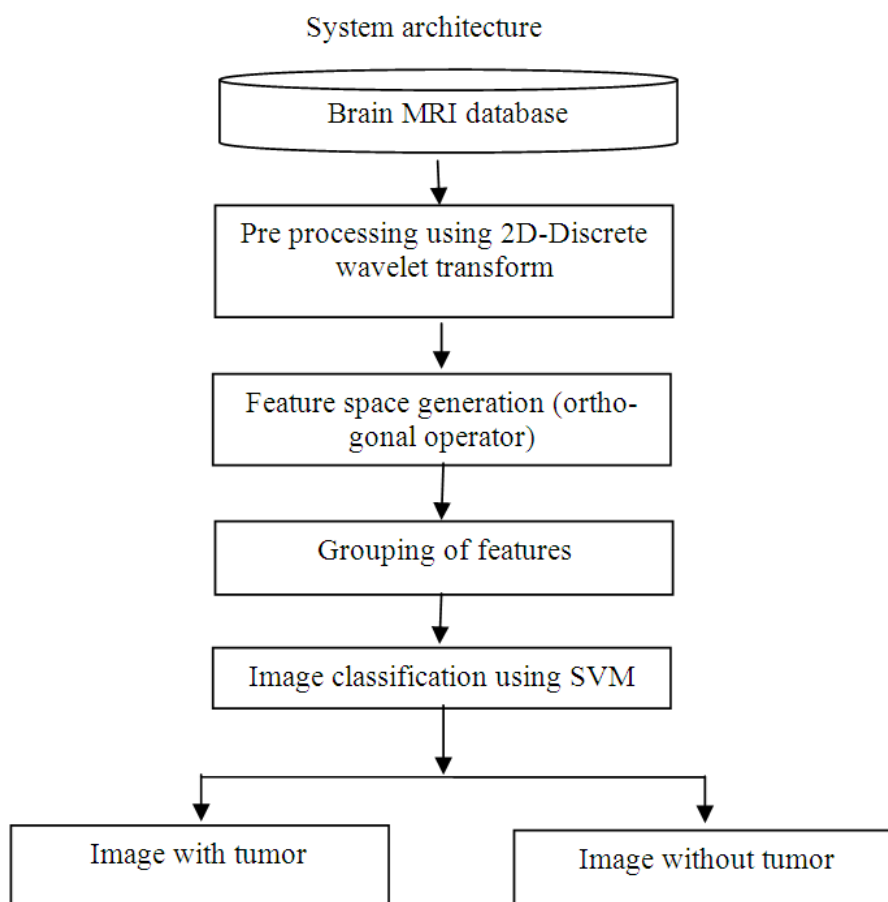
System architecture

Brain MRI database

Pre processing using 2D-Discrete wavelet transform

Feature space generation (orthogonal operator)

Grouping of features

Image classification using SVM

Image with tumor

Image without tumor